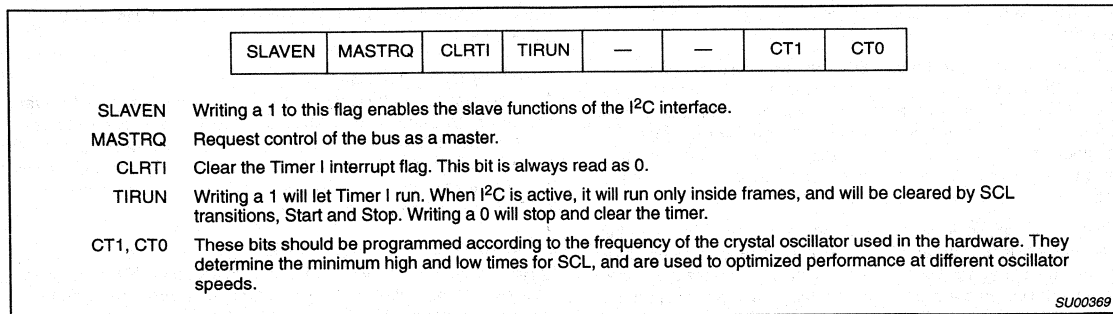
| SLAVEN | MASTRQ | CLRTI | TIRUN | — | — | CT1 | CT0 |
|---|---|---|---|---|---|---|---|

SLAVEN Writing a 1 to this flag enables the slave functions of the $I^2C$ interface.

MASTRQ Request control of the bus as a master.

CLRTI Clear the Timer I interrupt flag. This bit is always read as 0.

TIRUN Writing a 1 will let Timer I run. When $I^2C$ is active, it will run only inside frames, and will be cleared by SCL transitions, Start and Stop. Writing a 0 will stop and clear the timer.

CT1, CT0 These bits should be programmed according to the frequency of the crystal oscillator used in the hardware. They determine the minimum high and low times for SCL, and are used to optimized performance at different oscillator speeds.

SU00369